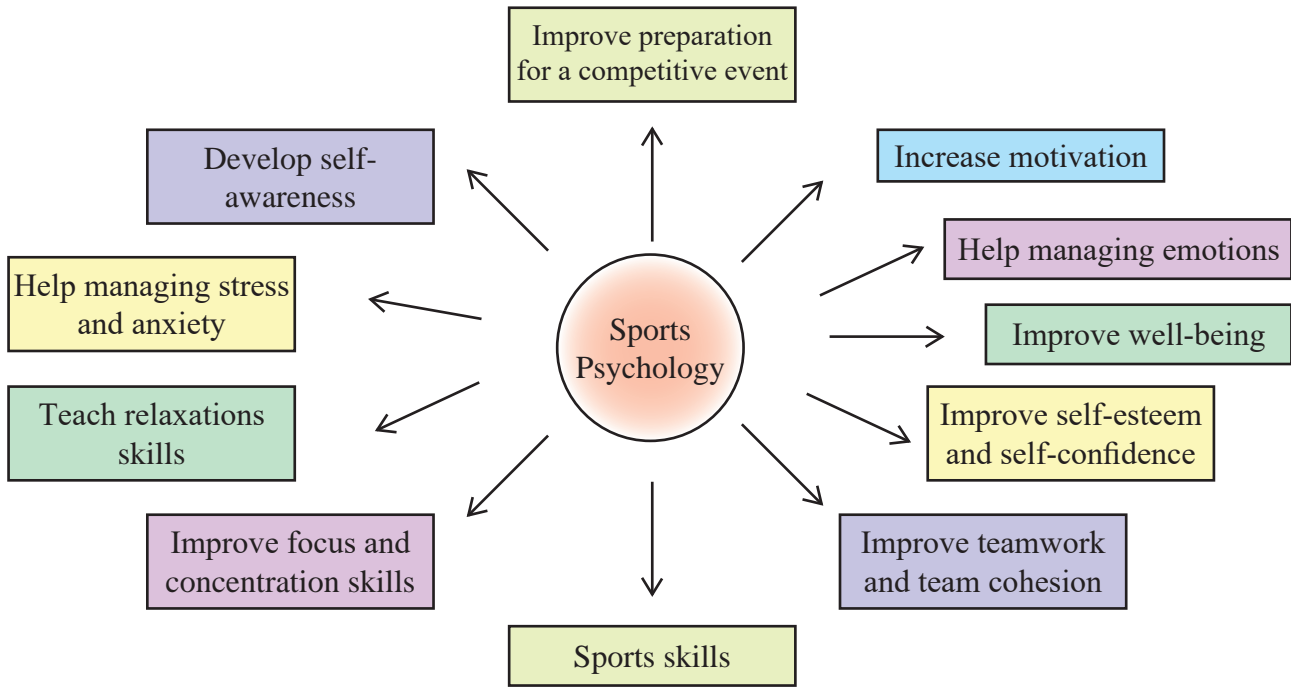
Sports Psychology

Improve preparation for a competitive event

Increase motivation

Help managing emotions

Improve well-being

Improve self-esteem and self-confidence

Improve teamwork and team cohesion

Sports skills

Improve focus and concentration skills

Teach relaxations skills

Help managing stress and anxiety

Develop self-awareness